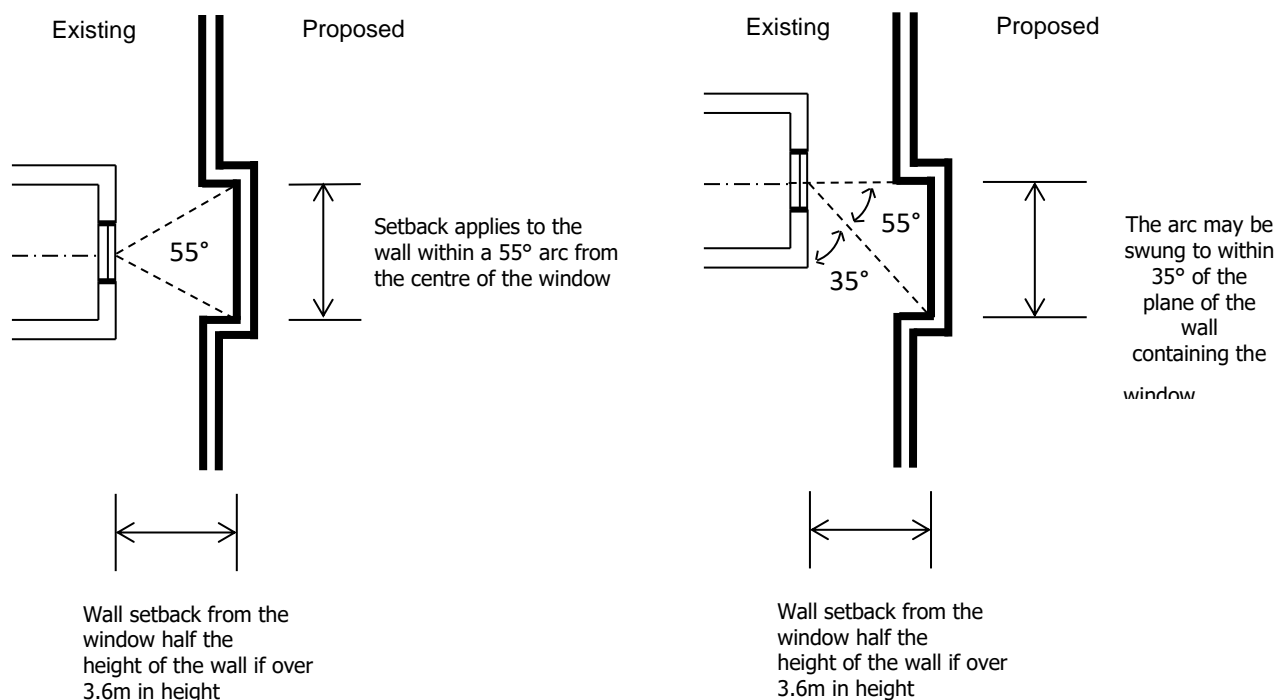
Existing

Proposed

55°

Setback applies to the wall within a 55° arc from the centre of the window

Wall setback from the window half the height of the wall if over 3.6m in height

Existing

Proposed

55°

35°

The arc may be swung to within 35° of the plane of the wall containing the window

Wall setback from the window half the height of the wall if over 3.6m in height